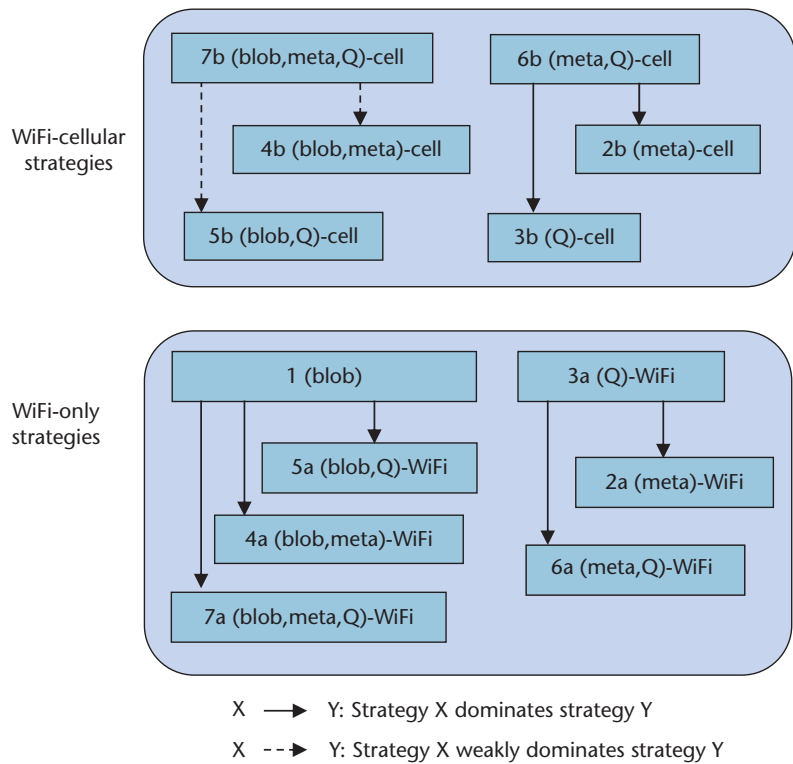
WiFi-cellular strategies

7b (blob,meta,Q)-cell

6b (meta,Q)-cell

4b (blob,meta)-cell

2b (meta)-cell

5b (blob,Q)-cell

3b (Q)-cell

WiFi-only strategies

1 (blob)

3a (Q)-WiFi

5a (blob,Q)-WiFi

2a (meta)-WiFi

4a (blob,meta)-WiFi

6a (meta,Q)-WiFi

7a (blob,meta,Q)-WiFi

X Y: Strategy X dominates strategy Y

X Y: Strategy X weakly dominates strategy Y